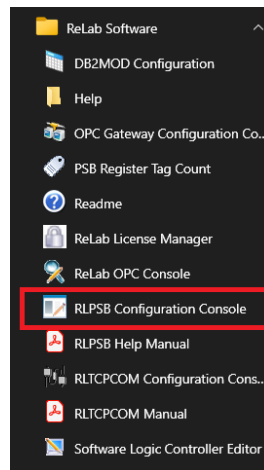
ReLab Software
DB2MOD Configuration
Help
OPC Gateway Configuration Co...
PSB Register Tag Count
Readme
ReLab License Manager
ReLab OPC Console
RLPSB Configuration Console
RLPSB Help Manual
RLTCPCOM Configuration Cons...
RLTCPCOM Manual
Software Logic Controller Editor